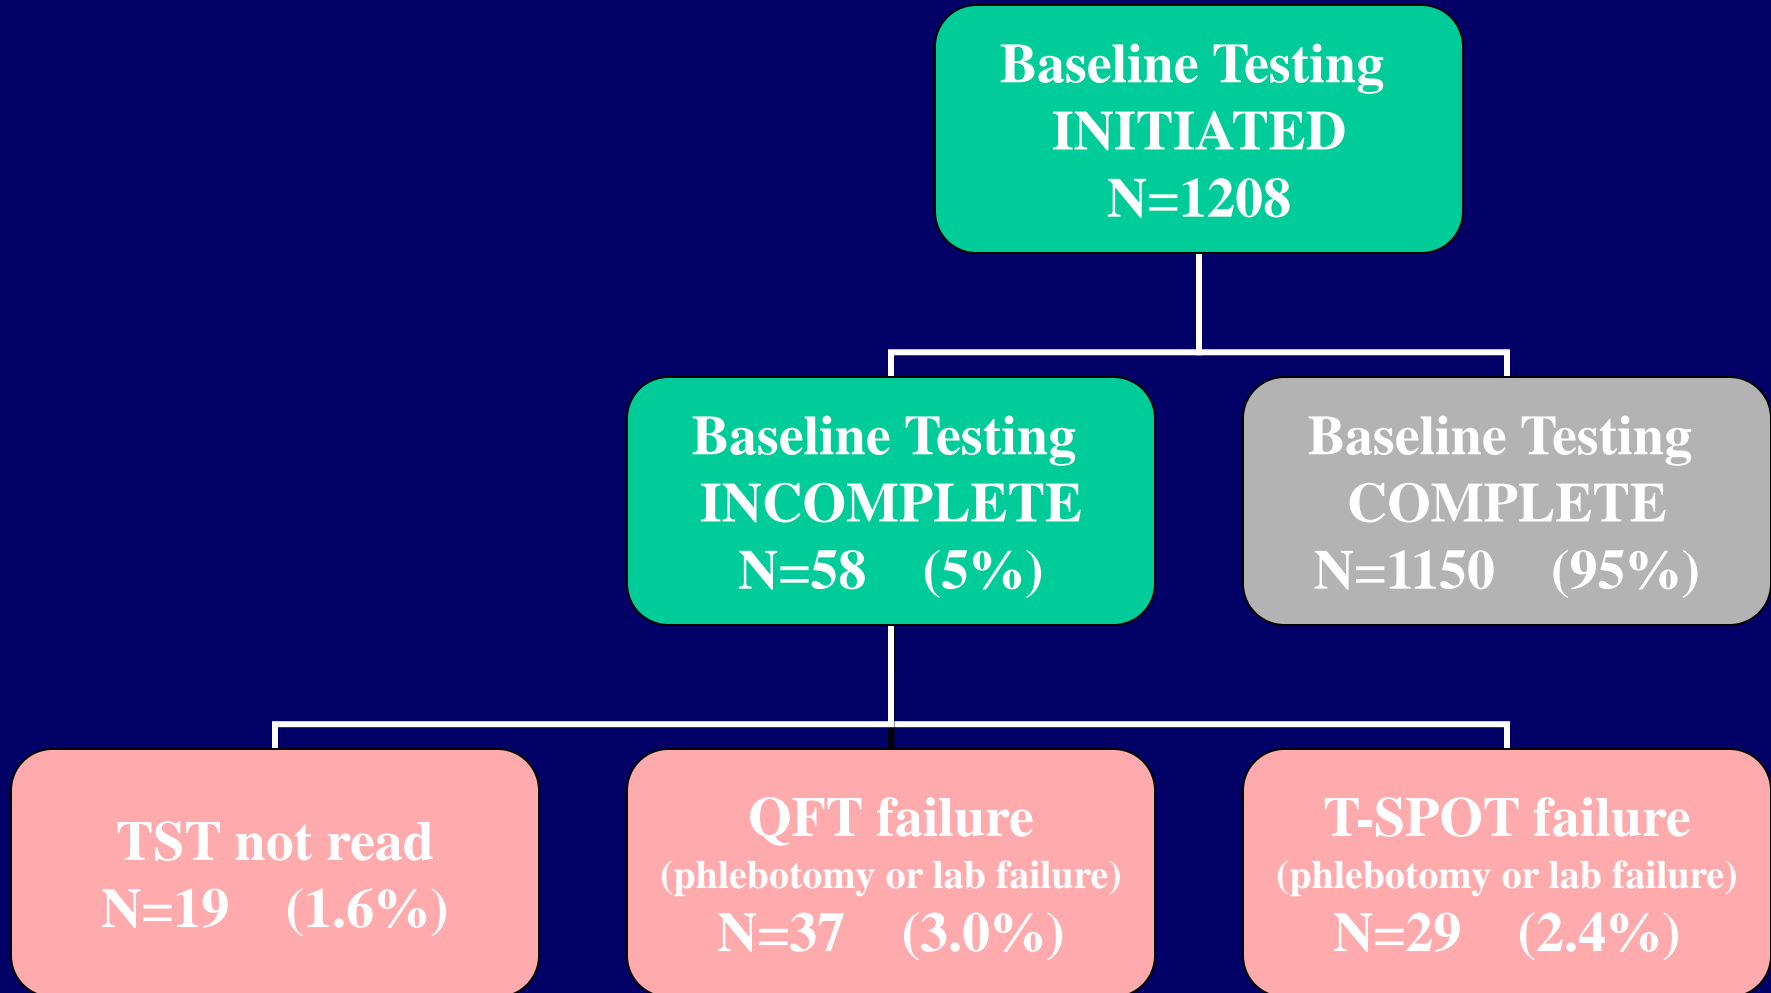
Baseline Testing
INITIATED
N=1208

Baseline Testing
INCOMPLETE
N=58 (5%)

Baseline Testing
COMPLETE
N=1150 (95%)

TST not read
N=19 (1.6%)

QFT failure
(phlebotomy or lab failure)
N=37 (3.0%)

T-SPOT failure
(phlebotomy or lab failure)
N=29 (2.4%)